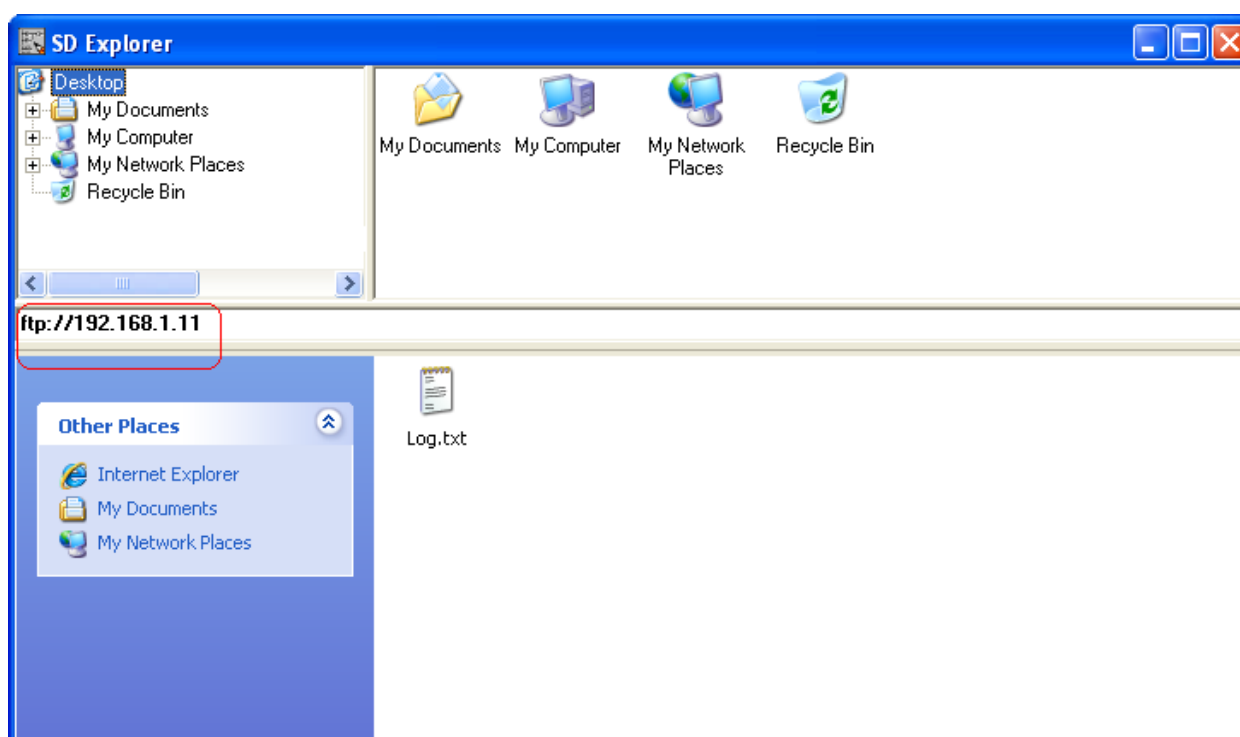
SD Explorer

Desktop
My Documents
My Computer
My Network Places
Recycle Bin

My Documents
My Computer
My Network Places
Recycle Bin

ftp://192.168.1.11

Other Places
Internet Explorer
My Documents
My Network Places

Log.txt